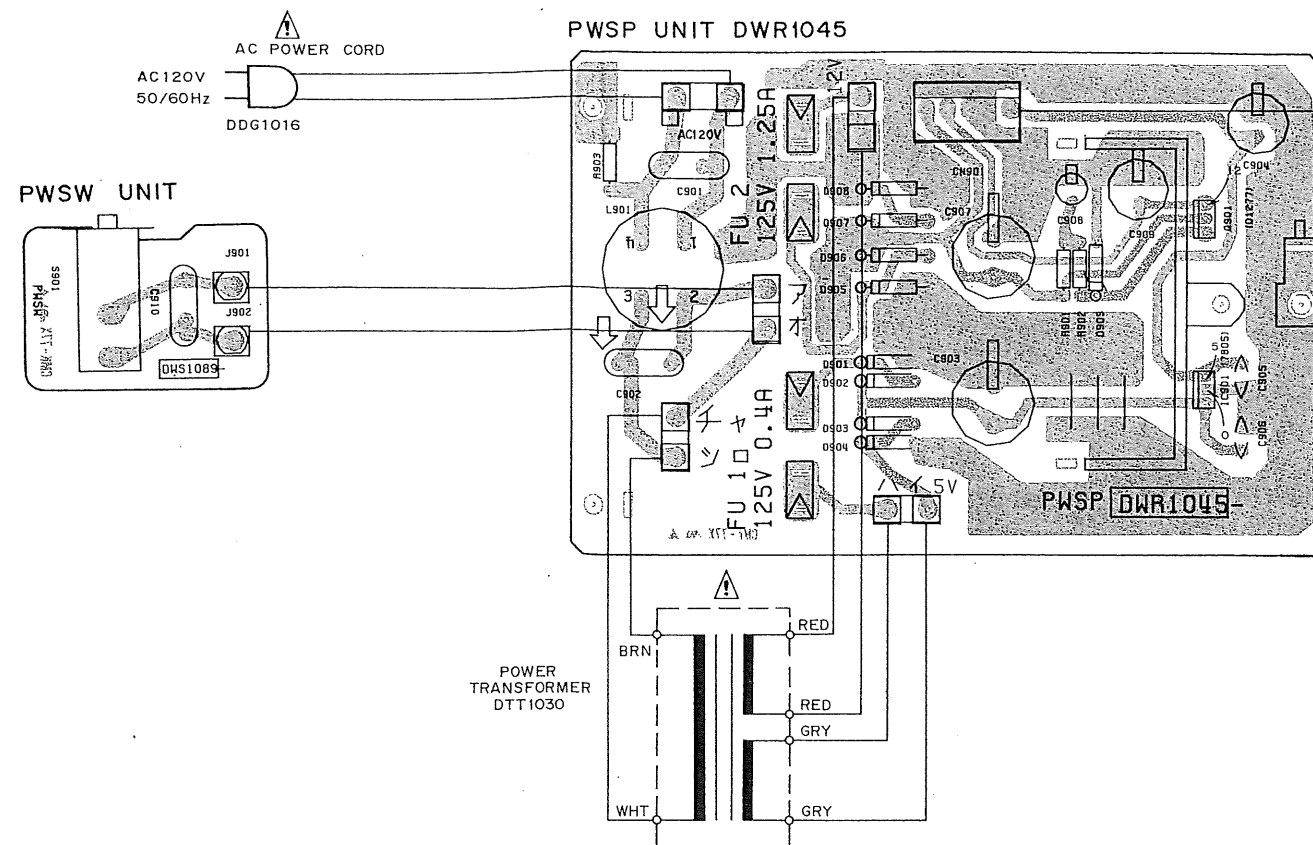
AC POWER CORD
AC120V
50/60Hz
DDG1016

PWSP UNIT DWR1045

PWSW UNIT
S901
PWSW
J901
J902
C910
DWS1089

AC120V
R903
C901
L901
FU 2
125V 1.25A
12V
D908
D907
D906
D905
D901
D902
D903
D904
C902
FU 1
125V 0.4A
CN901
C907
C908
C909
C904
R901
R902
D909
IC902
C903
IC901
C905
C906
5V
PWSP DWR1045

POWER
TRANSFORMER
DTT1030
BRN
WHT
RED
RED
GRY
GRY